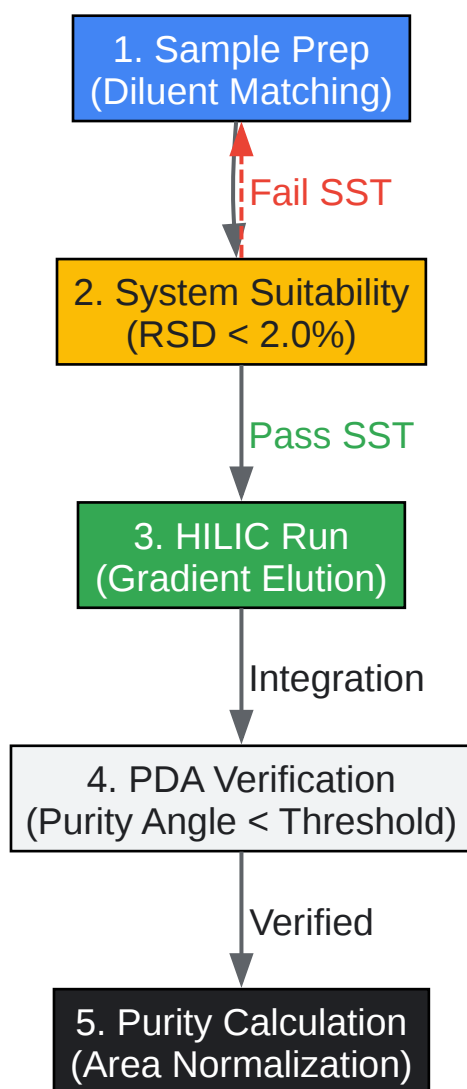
1. Sample Prep
(Diluent Matching)

Fail SST

2. System Suitability
(RSD < 2.0%)

Pass SST

3. HILIC Run
(Gradient Elution)

Integration

4. PDA Verification
(Purity Angle < Threshold)

Verified

5. Purity Calculation
(Area Normalization)